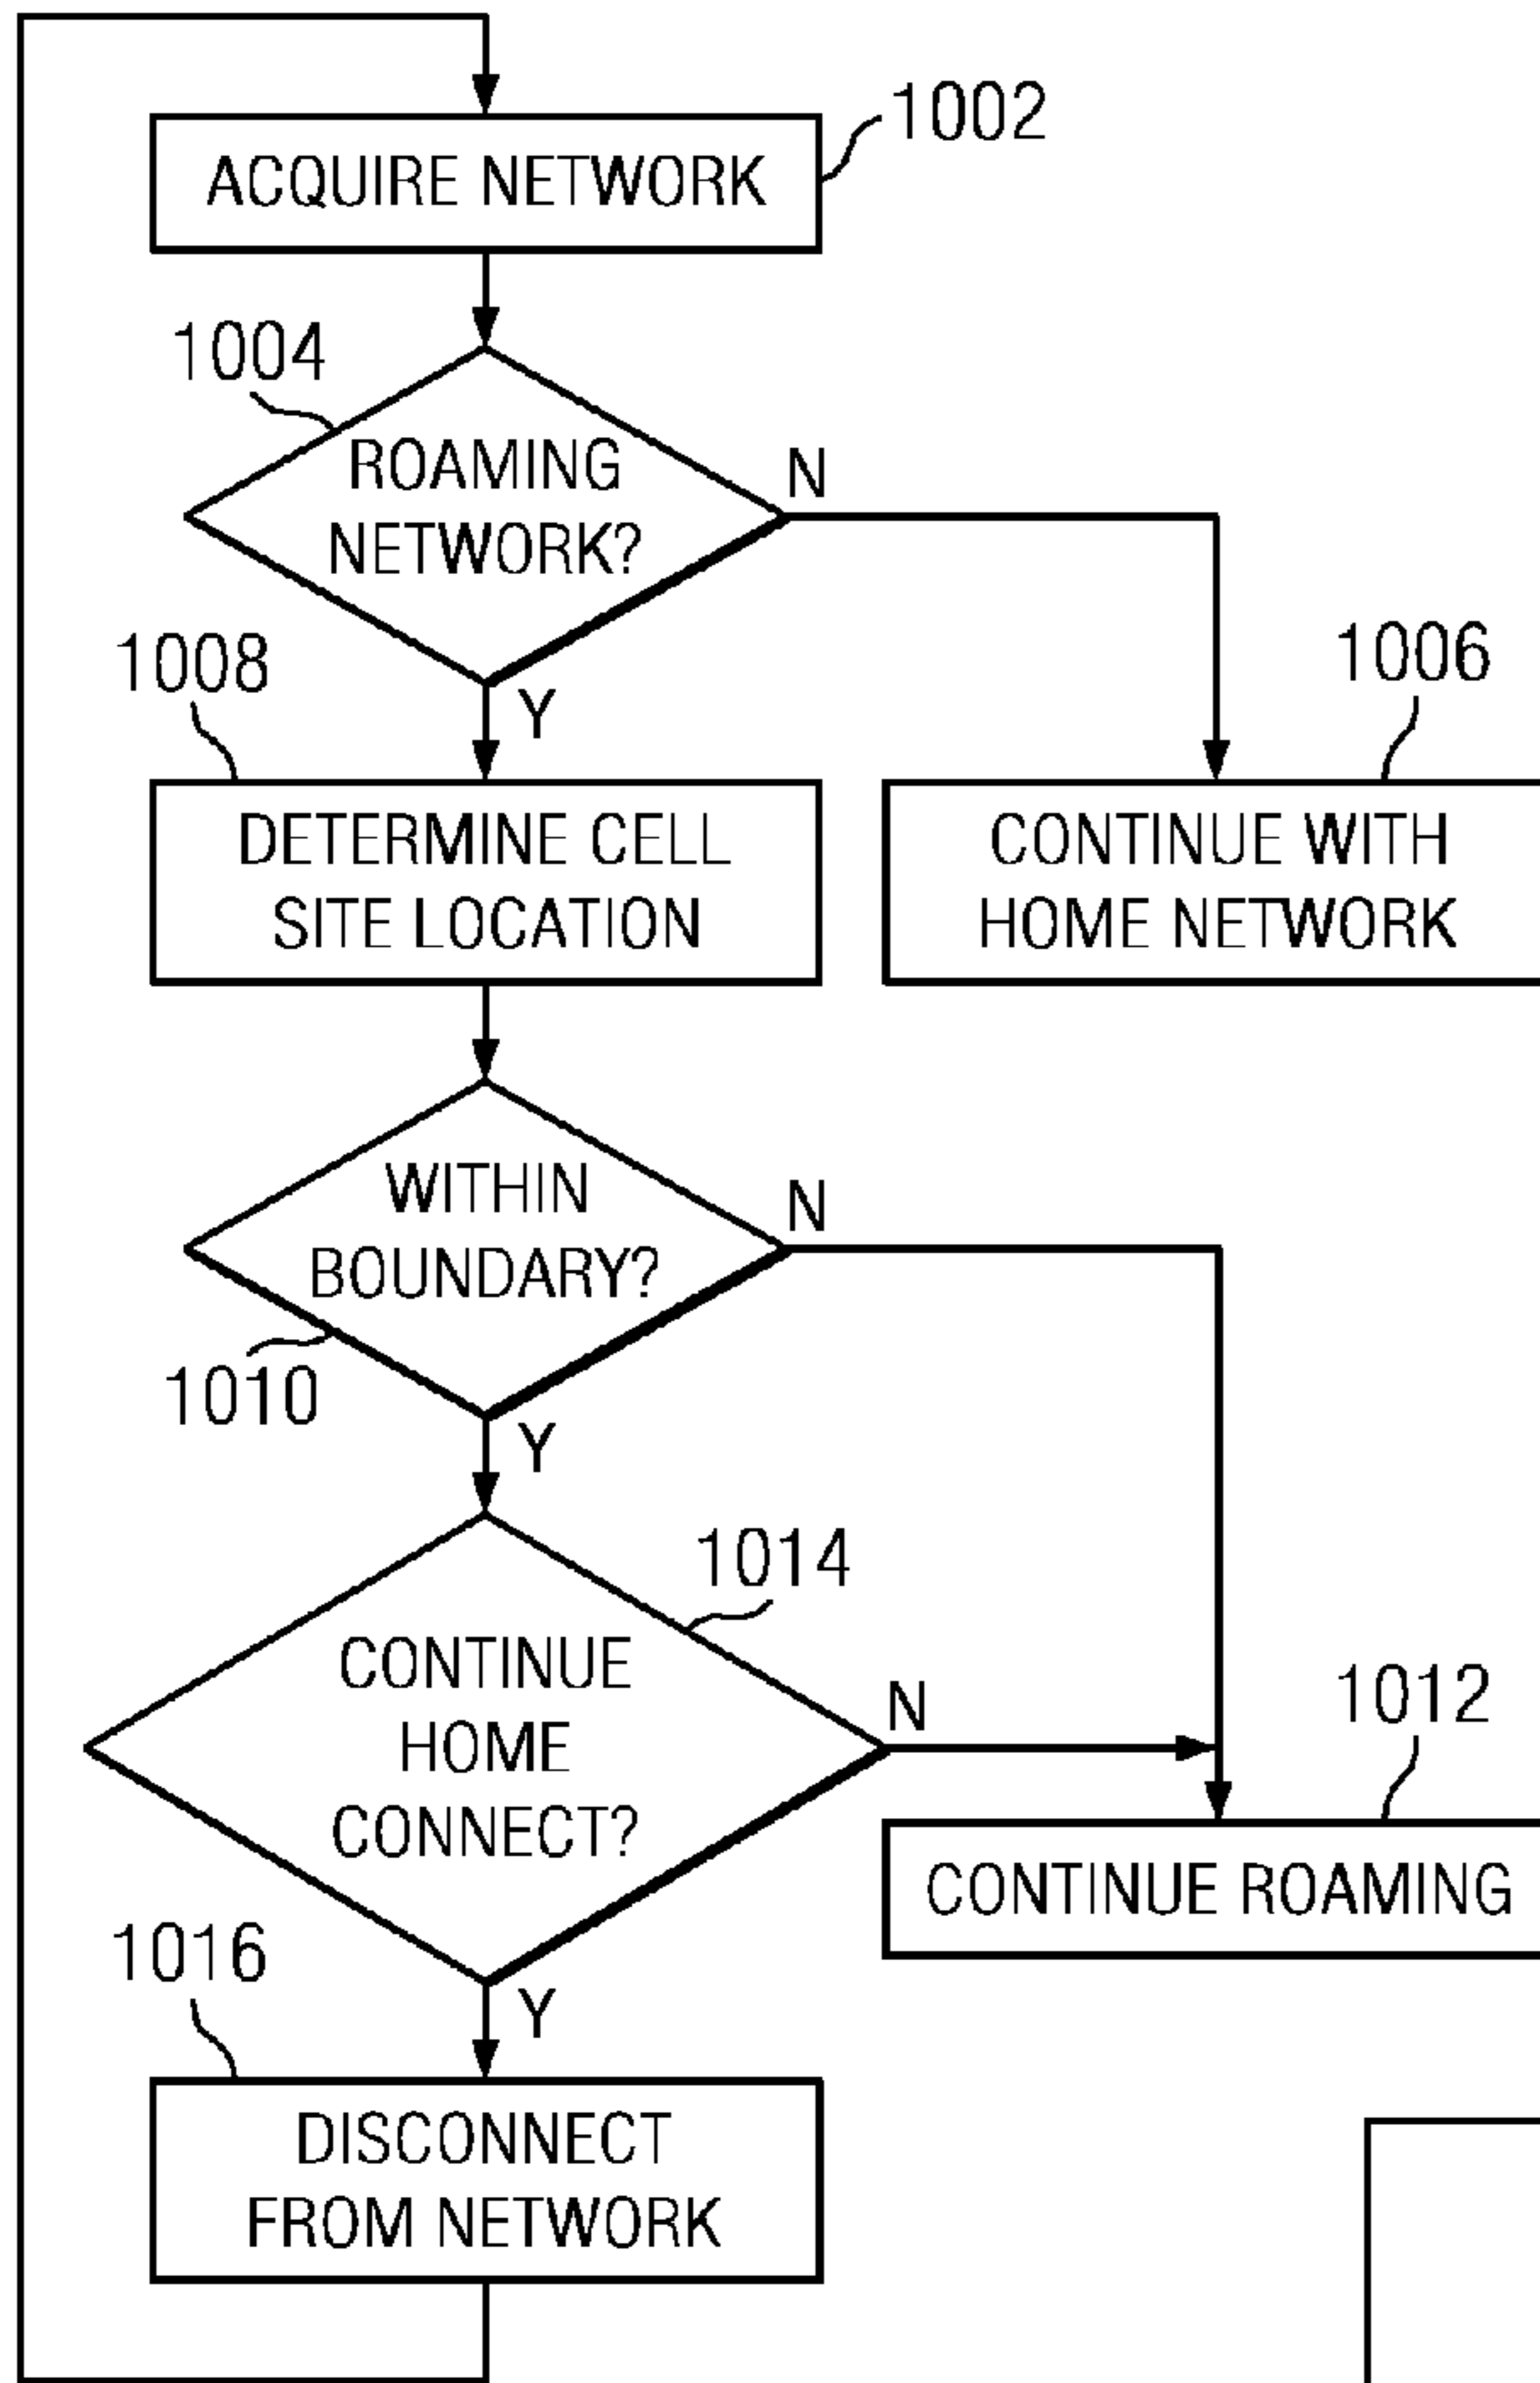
1002
ACQUIRE NETWORK

1004
ROAMING NETWORK?
N
Y

1008
DETERMINE CELL SITE LOCATION

1006
CONTINUE WITH HOME NETWORK

WITHIN BOUNDARY?
N
Y
1010

1014
CONTINUE HOME CONNECT?
N
Y

1012
CONTINUE ROAMING

1016
DISCONNECT FROM NETWORK